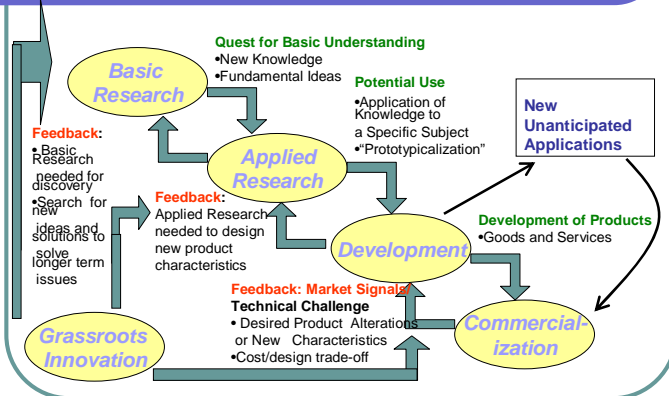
Quest for Basic Understanding
•New Knowledge
•Fundamental Ideas

Basic Research

Potential Use
•Application of Knowledge to a Specific Subject
•"Prototypicalization"

New Unanticipated Applications

Feedback:
• Basic Research needed for discovery
•Search for new ideas and solutions to solve longer term issues

Applied Research

Feedback: Applied Research needed to design new product characteristics

Development

Development of Products
•Goods and Services

Feedback: Market Signals/
Technical Challenge
• Desired Product Alterations or New Characteristics
•Cost/design trade-off

Grassroots Innovation

Commercial-ization